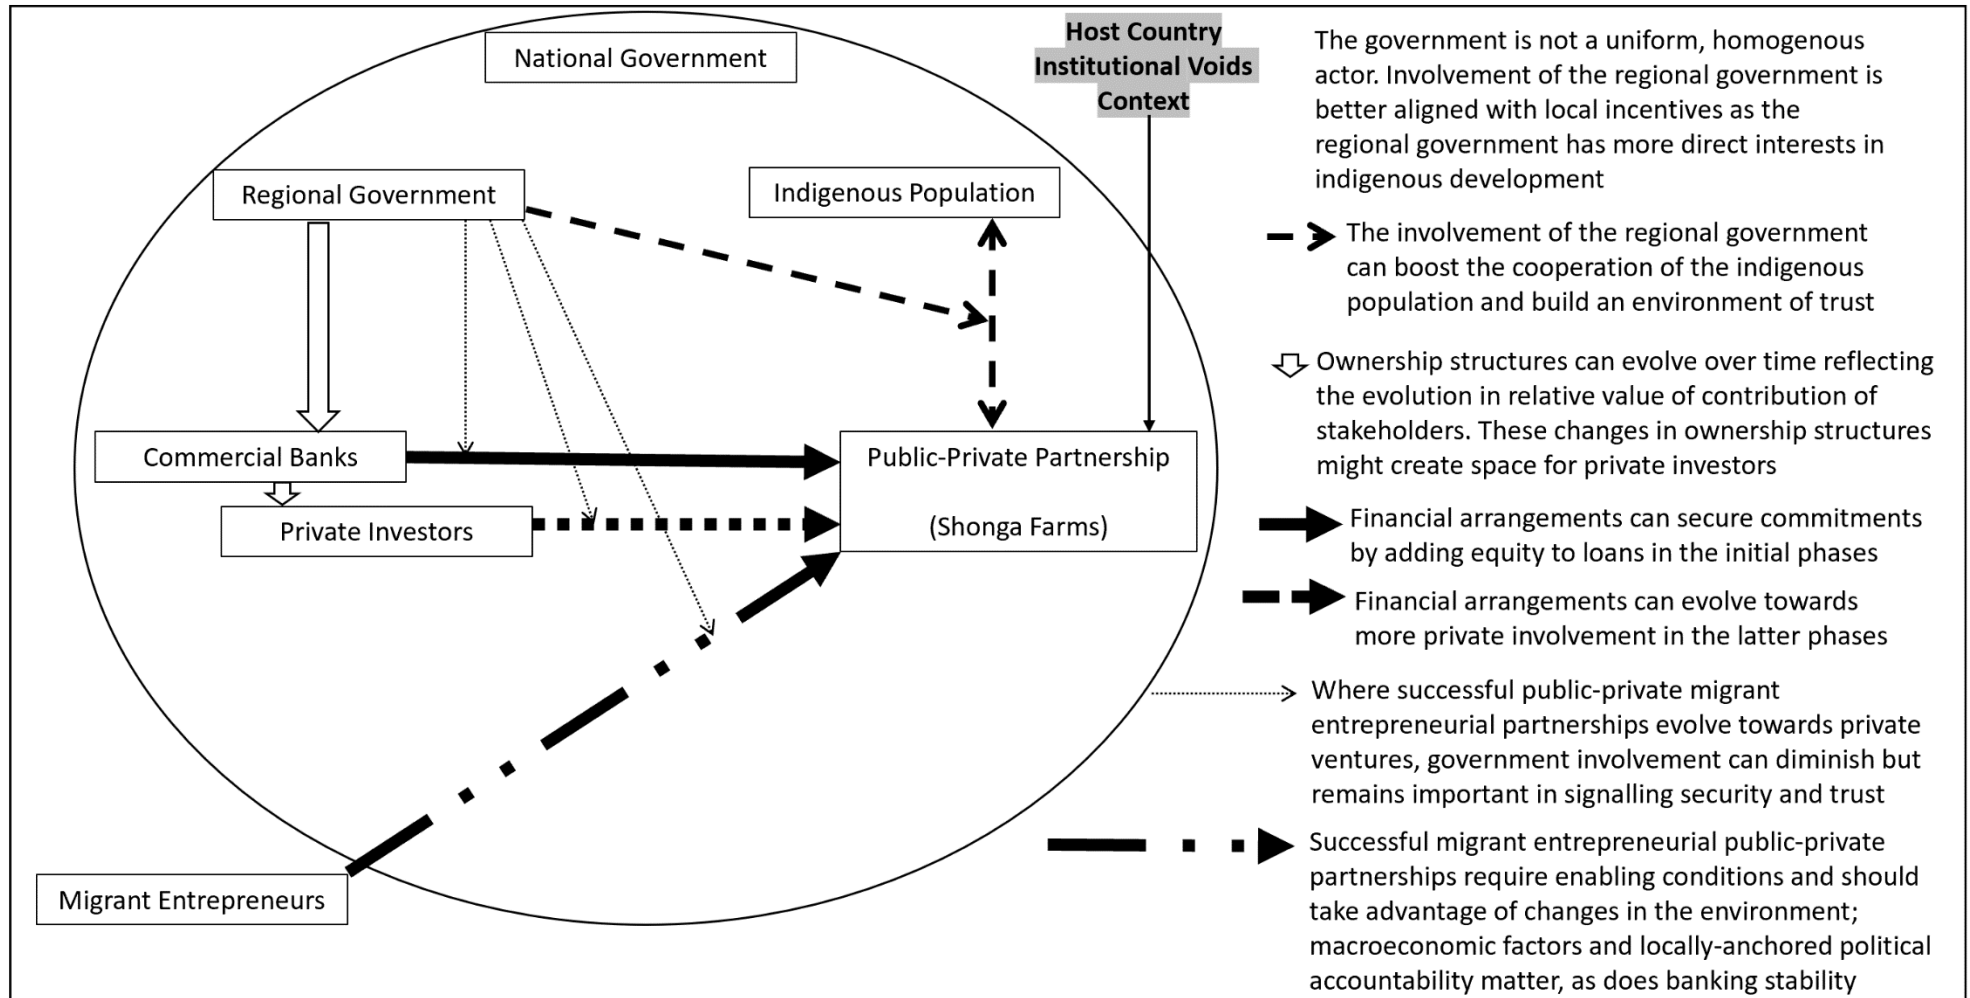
National Government

Host Country Institutional Voids Context

Regional Government

Indigenous Population

Commercial Banks

Private Investors

Public-Private Partnership

(Shonga Farms)

Migrant Entrepreneurs

The government is not a uniform, homogenous actor. Involvement of the regional government is better aligned with local incentives as the regional government has more direct interests in indigenous development

The involvement of the regional government can boost the cooperation of the indigenous population and build an environment of trust

Ownership structures can evolve over time reflecting the evolution in relative value of contribution of stakeholders. These changes in ownership structures might create space for private investors

Financial arrangements can secure commitments by adding equity to loans in the initial phases

Financial arrangements can evolve towards more private involvement in the latter phases

Where successful public-private migrant entrepreneurial partnerships evolve towards private ventures, government involvement can diminish but remains important in signalling security and trust

Successful migrant entrepreneurial public-private partnerships require enabling conditions and should take advantage of changes in the environment; macroeconomic factors and locally-anchored political accountability matter, as does banking stability